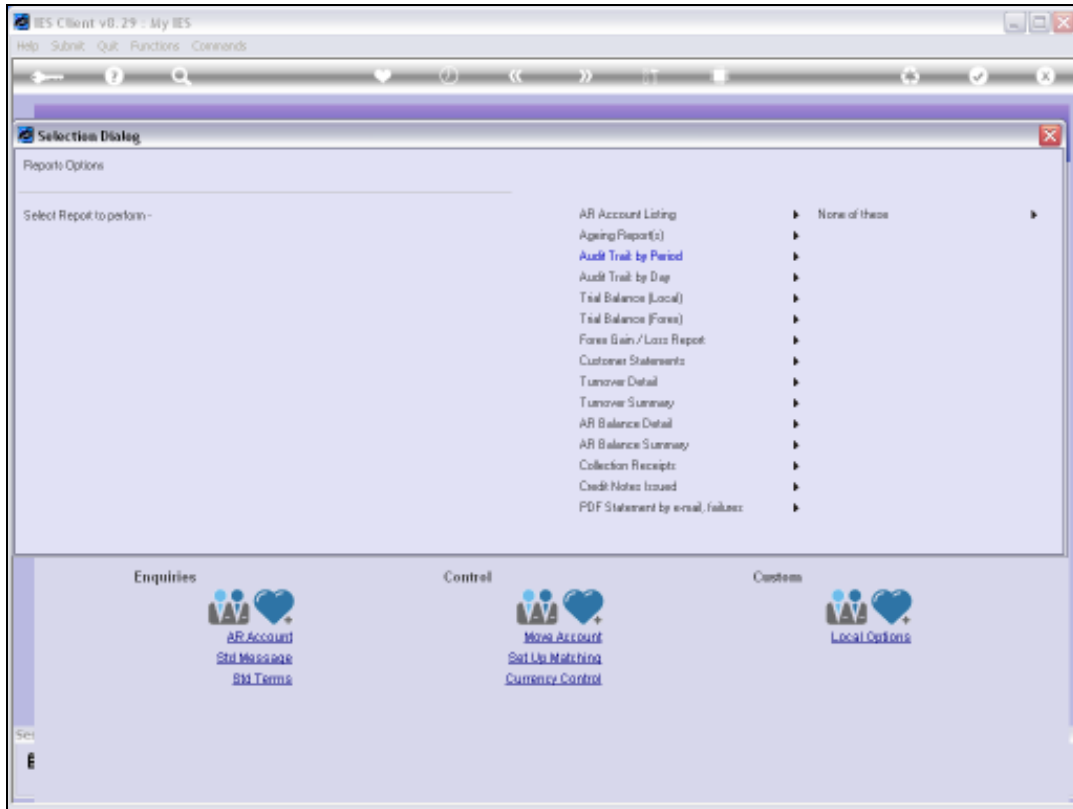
IES Client v8.29 : My IES

Help Submit Quit Functions Commands

Selection Dialog

Reports Options

Select Report to perform -

AR Account Listing
Ageing Report(s)
Audit Trail by Period
Audit Trail by Day
Trial Balance (Local)
Trial Balance (Forex)
Forex Gain / Loss Report
Customer Statements
Turnover Detail
Turnover Summary
AR Balance Detail
AR Balance Summary
Collection Receipts
Credit Notes Issued
PDF Statement by e-mail, failures

None of these

Enquiries

AR Account
Std Message
Std Terms

Control

Move Account
Set Up Matching
Currency Control

Custom

Local Options

Sei

E